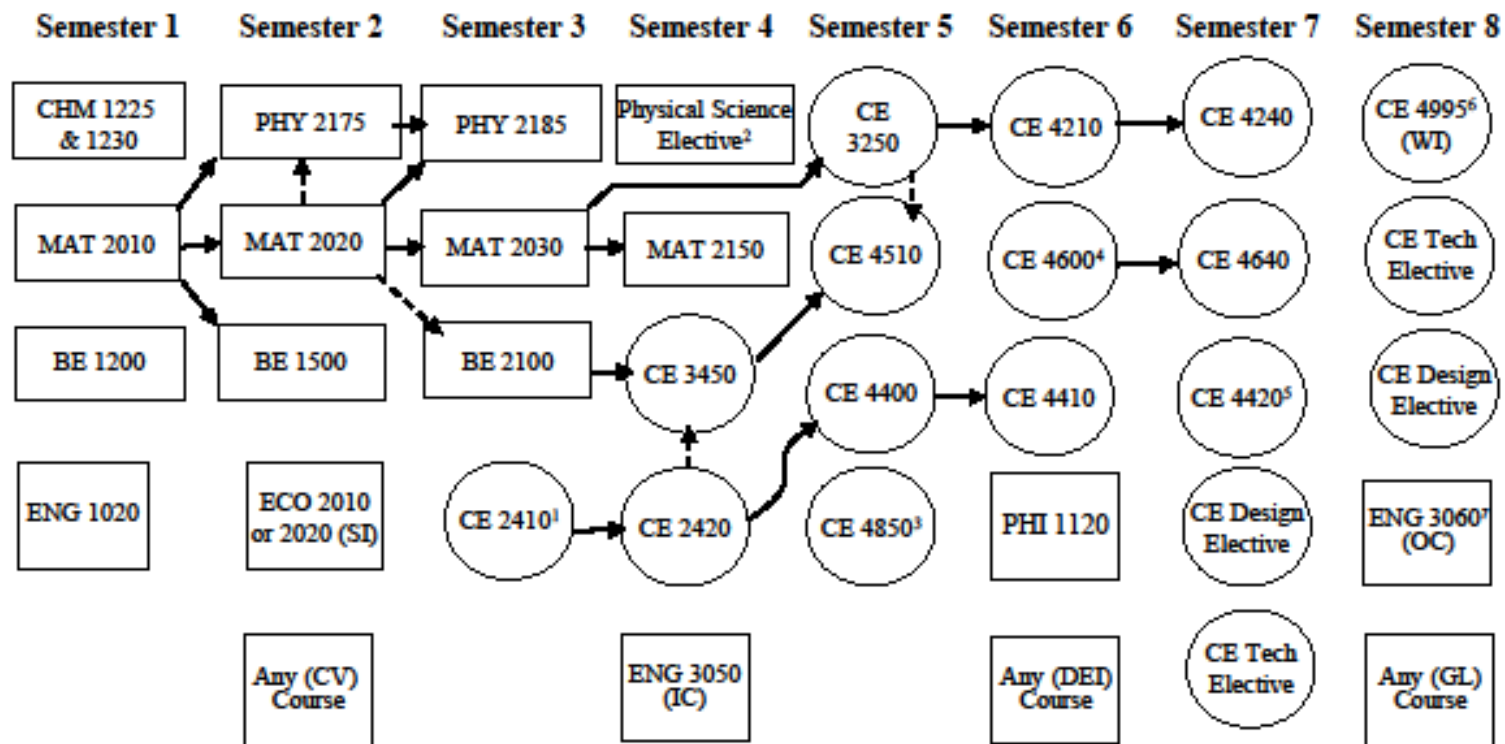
Semester 1 Semester 2 Semester 3 Semester 4 Semester 5 Semester 6 Semester 7 Semester 8

CHM 1225 & 1230

MAT 2010

BE 1200

ENG 1020

PHY 2175

MAT 2020

BE 1500

ECO 2010 or 2020 (SI)

Any (CV) Course

PHY 2185

MAT 2030

BE 2100

CE 2410$^1$

Physical Science Elective$^2$

MAT 2150

CE 3450

CE 2420

ENG 3050 (IC)

CE 3250

CE 4510

CE 4400

CE 4850$^3$

CE 4210

CE 4600$^4$

CE 4410

PHI 1120

Any (DEI) Course

CE 4240

CE 4640

CE 4420$^5$

CE Design Elective

CE Tech Elective

CE 4995$^6$ (WI)

CE Tech Elective

CE Design Elective

ENG 3060$^7$ (OC)

Any (GL) Course